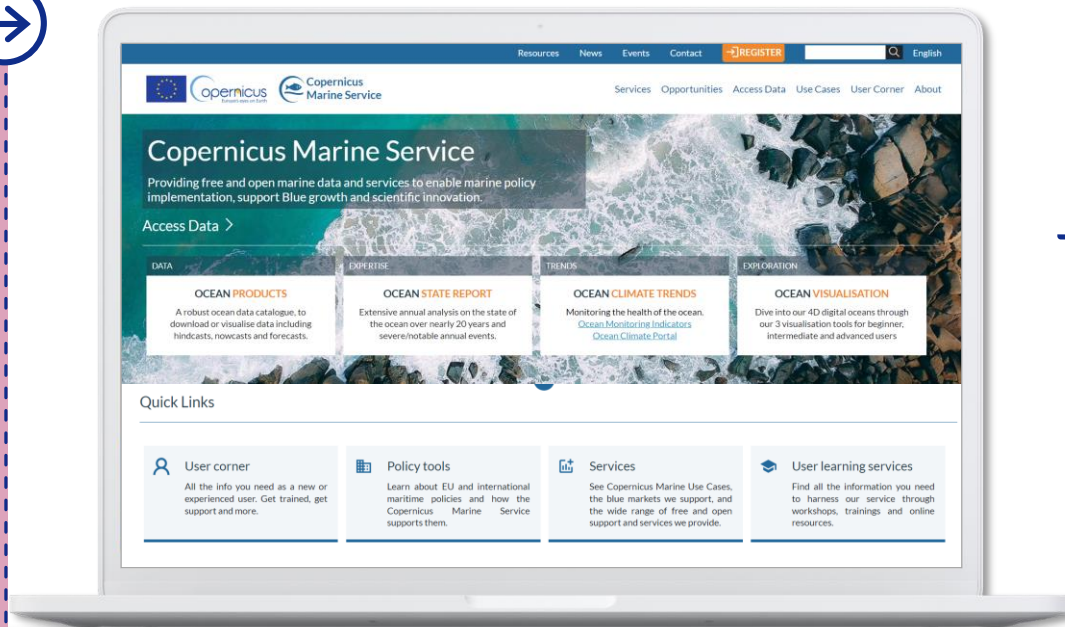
Resources News Events Contact REGISTER English

Copernicus Europe's eyes on Earth Copernicus Marine Service

Services Opportunities Access Data Use Cases User Corner About

Copernicus Marine Service

Providing free and open marine data and services to enable marine policy implementation, support Blue growth and scientific innovation.

Access Data >

DATA

OCEAN PRODUCTS

A robust ocean data catalogue, to download or visualise data including hindcasts, nowcasts and forecasts.

EXPERTISE

OCEAN STATE REPORT

Extensive annual analysis on the state of the ocean over nearly 20 years and severe/notable annual events.

TRENDS

OCEAN CLIMATE TRENDS

Monitoring the health of the ocean.
Ocean Monitoring Indicators
Ocean Climate Portal

EXPLORATION

OCEAN VISUALISATION

Dive into our 4D digital oceans through our 3 visualisation tools for beginner, intermediate and advanced users

Quick Links

User corner

All the info you need as a new or experienced user. Get trained, get support and more.

Policy tools

Learn about EU and international maritime policies and how the Copernicus Marine Service supports them.

Services

See Copernicus Marine Use Cases, the blue markets we support, and the wide range of free and open support and services we provide.

User learning services

Find all the information you need to harness our service through workshops, trainings and online resources.